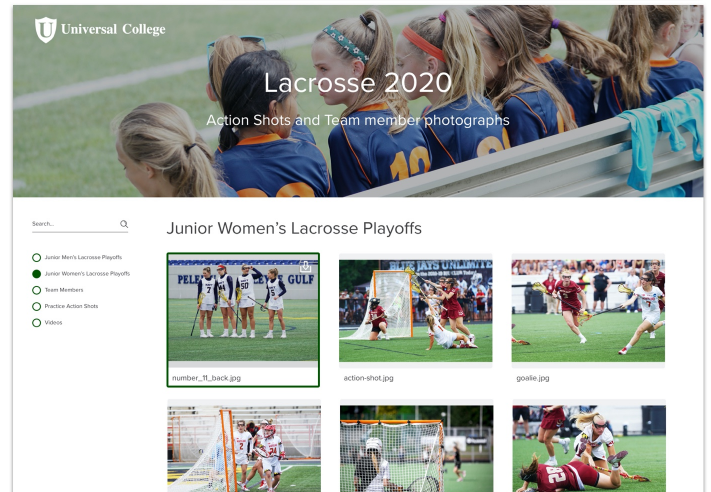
Universal College

Lacrosse 2020

Action Shots and Team member photographs

Search...

Junior Men's Lacrosse Playoffs

Junior Women's Lacrosse Playoffs

Team Members

Practice Action Shots

Videos

Junior Women's Lacrosse Playoffs

number_11_back.jpg

action-shot.jpg

goalie.jpg